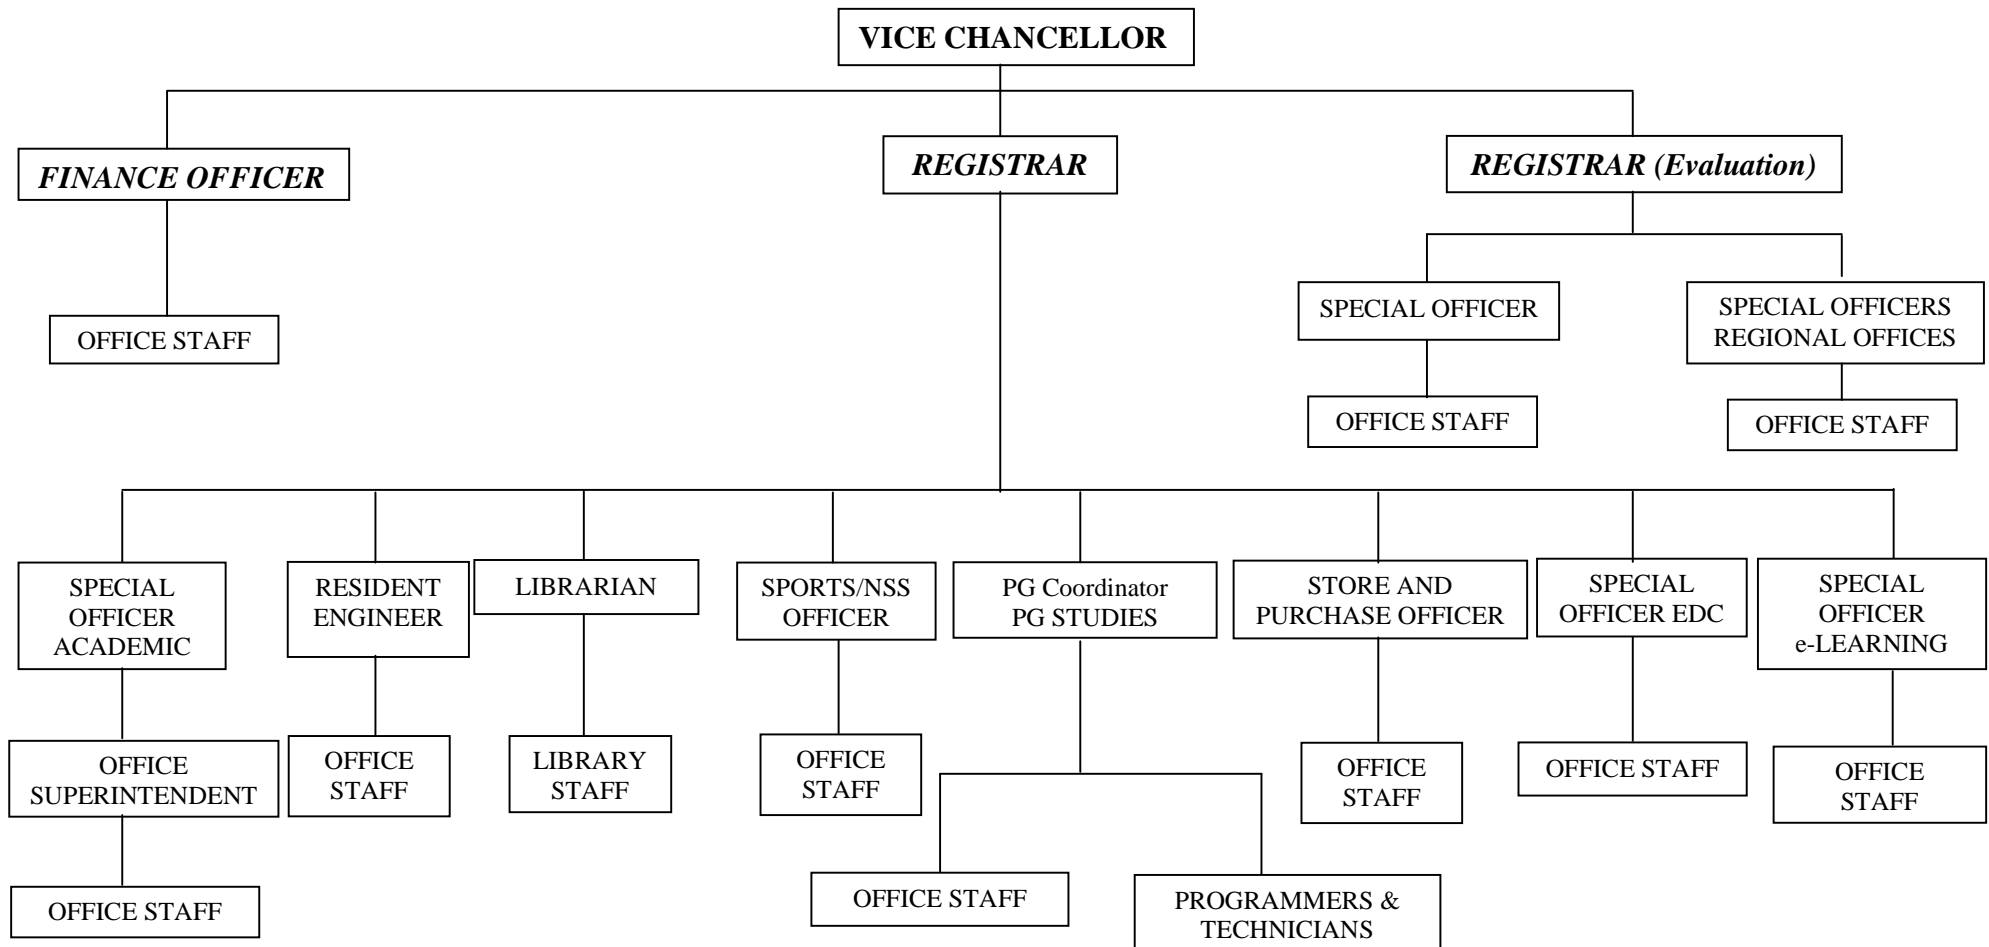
VICE CHANCELLOR

FINANCE OFFICER

OFFICE STAFF

REGISTRAR

REGISTRAR (Evaluation)

SPECIAL OFFICER

OFFICE STAFF

SPECIAL OFFICERS REGIONAL OFFICES

OFFICE STAFF

SPECIAL OFFICER ACADEMIC

OFFICE SUPERINTENDENT

OFFICE STAFF

RESIDENT ENGINEER

OFFICE STAFF

LIBRARIAN

LIBRARY STAFF

SPORTS/NSS OFFICER

OFFICE STAFF

PG Coordinator PG STUDIES

OFFICE STAFF

PROGRAMMERS & TECHNICIANS

STORE AND PURCHASE OFFICER

OFFICE STAFF

SPECIAL OFFICER EDC

OFFICE STAFF

SPECIAL OFFICER e-LEARNING

OFFICE STAFF